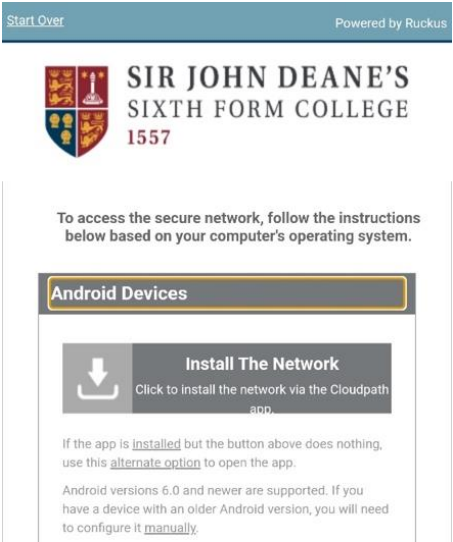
Start Over

Powered by Ruckus

SIR JOHN DEANE'S
SIXTH FORM COLLEGE
1557

To access the secure network, follow the instructions below based on your computer's operating system.

Android Devices

Install The Network
Click to install the network via the Cloudpath app.

If the app is installed but the button above does nothing, use this alternate option to open the app.

Android versions 6.0 and newer are supported. If you have a device with an older Android version, you will need to configure it manually.